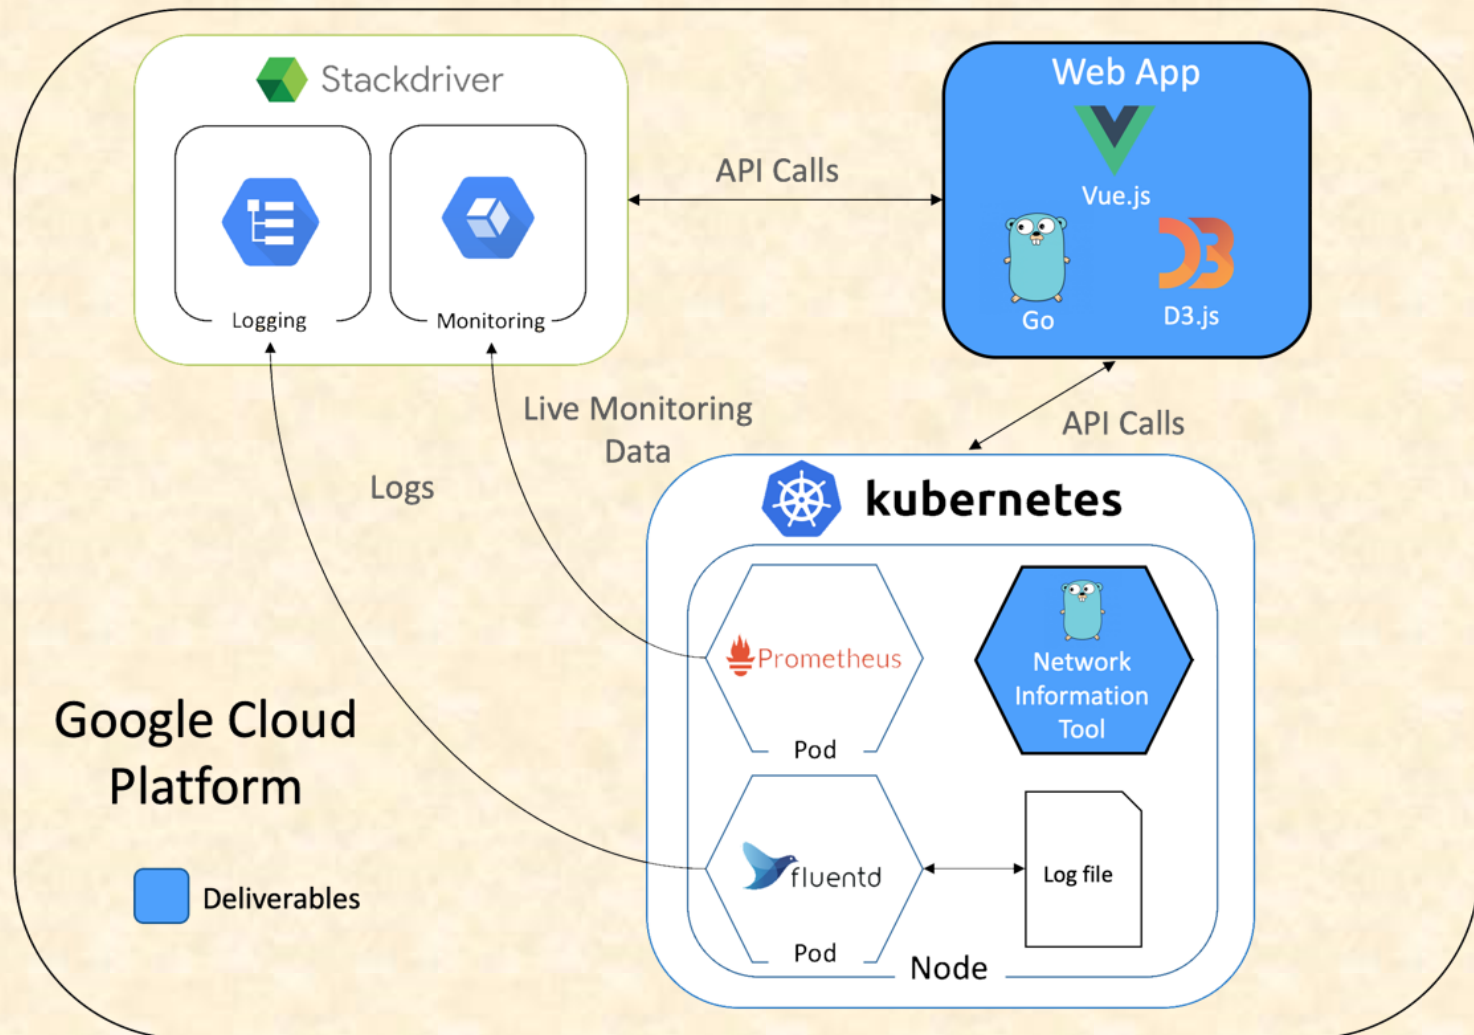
Stackdriver

Logging

Monitoring

API Calls

Web App

Vue.js

Go

D3.js

Live Monitoring Data

Logs

API Calls

kubernetes

Prometheus

Pod

Network Information Tool

fluentd

Pod

Log file

Node

Google Cloud Platform

Deliverables